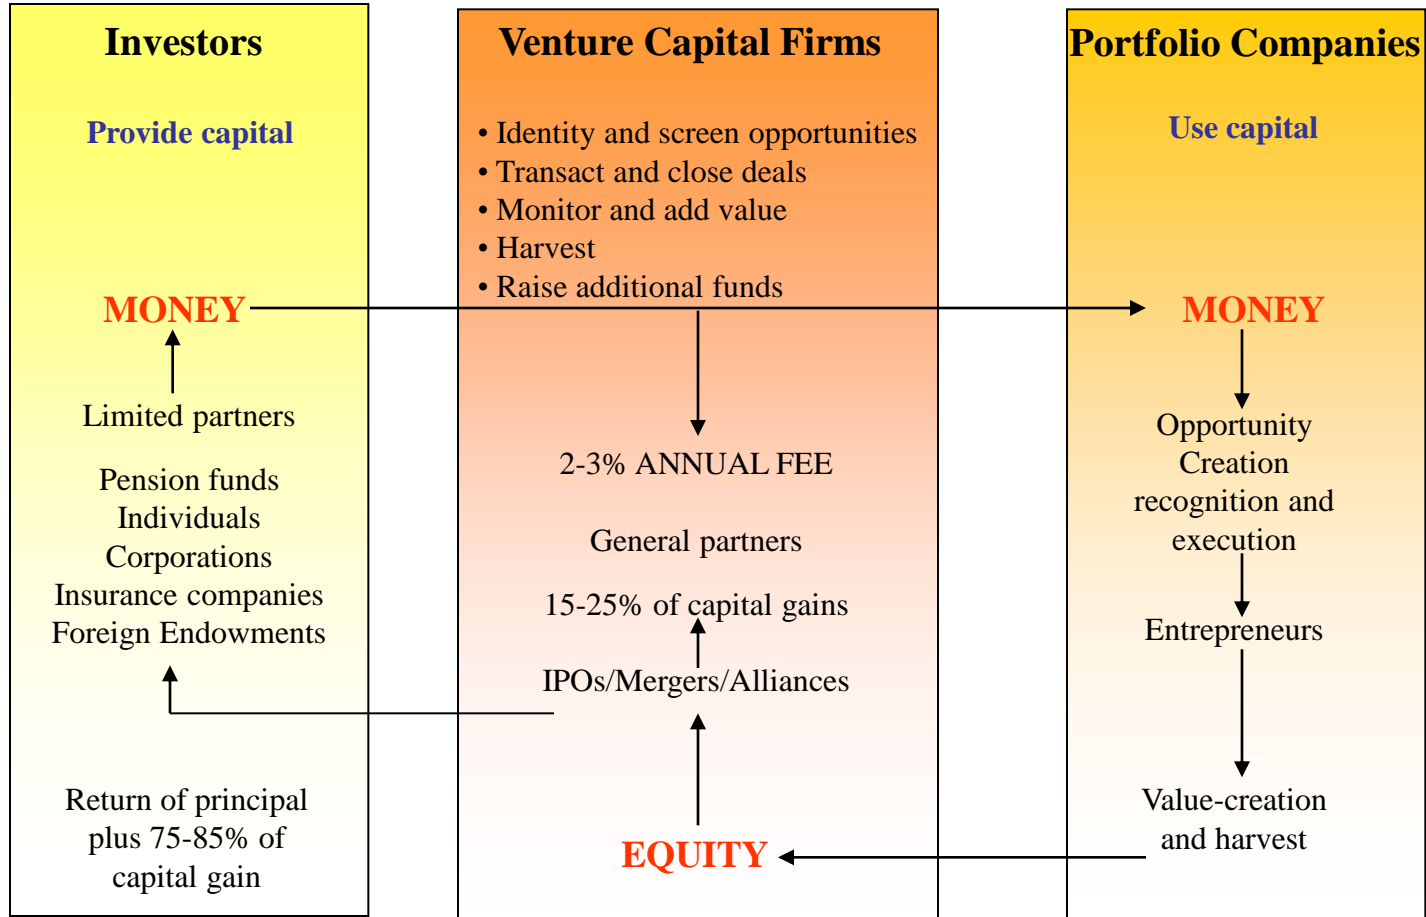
Investors

Provide capital

MONEY

Limited partners

Pension funds
Individuals
Corporations
Insurance companies
Foreign Endowments

Return of principal plus 75-85% of capital gain

Venture Capital Firms

• Identity and screen opportunities
• Transact and close deals
• Monitor and add value
• Harvest
• Raise additional funds

2-3% ANNUAL FEE

General partners

15-25% of capital gains

IPOs/Mergers/Alliances

EQUITY

Portfolio Companies

Use capital

MONEY

Opportunity Creation recognition and execution

Entrepreneurs

Value-creation and harvest